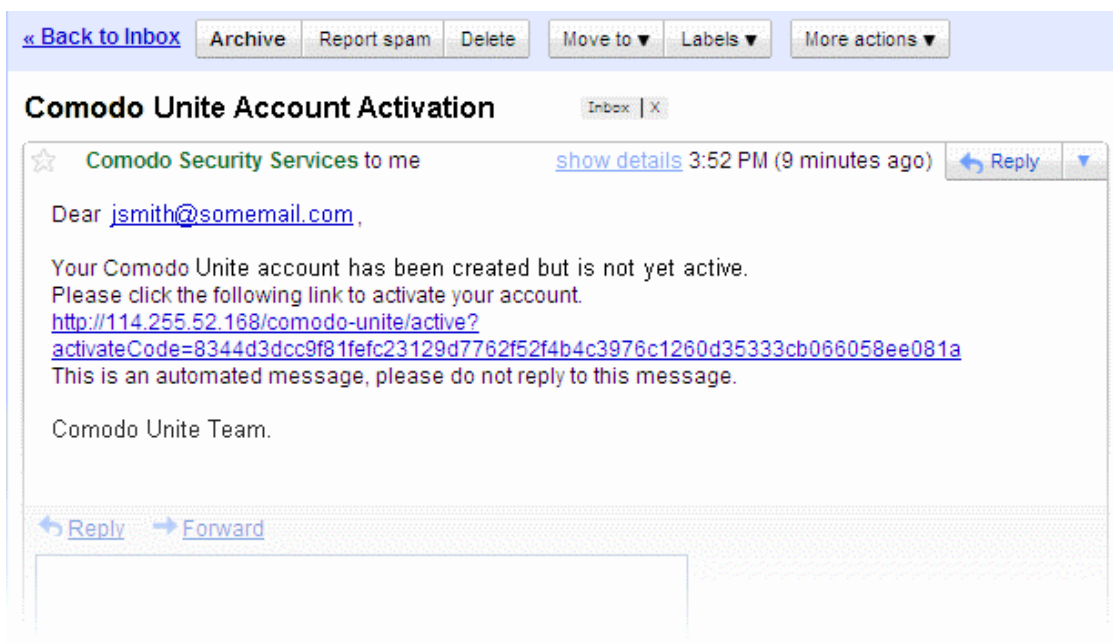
« Back to Inbox Archive Report spam Delete Move to ▾ Labels ▾ More actions ▾

Comodo Unite Account Activation Inbox | X

Comodo Security Services to me show details 3:52 PM (9 minutes ago) Reply ▾

Dear jsmith@somemail.com ,

Your Comodo Unite account has been created but is not yet active.
Please click the following link to activate your account.
http://114.255.52.168/comodo-unite/active?activateCode=8344d3dcc9f81fefc23129d7762f52f4b4c3976c1260d35333cb066058ee081a
This is an automated message, please do not reply to this message.

Comodo Unite Team.

Reply Forward